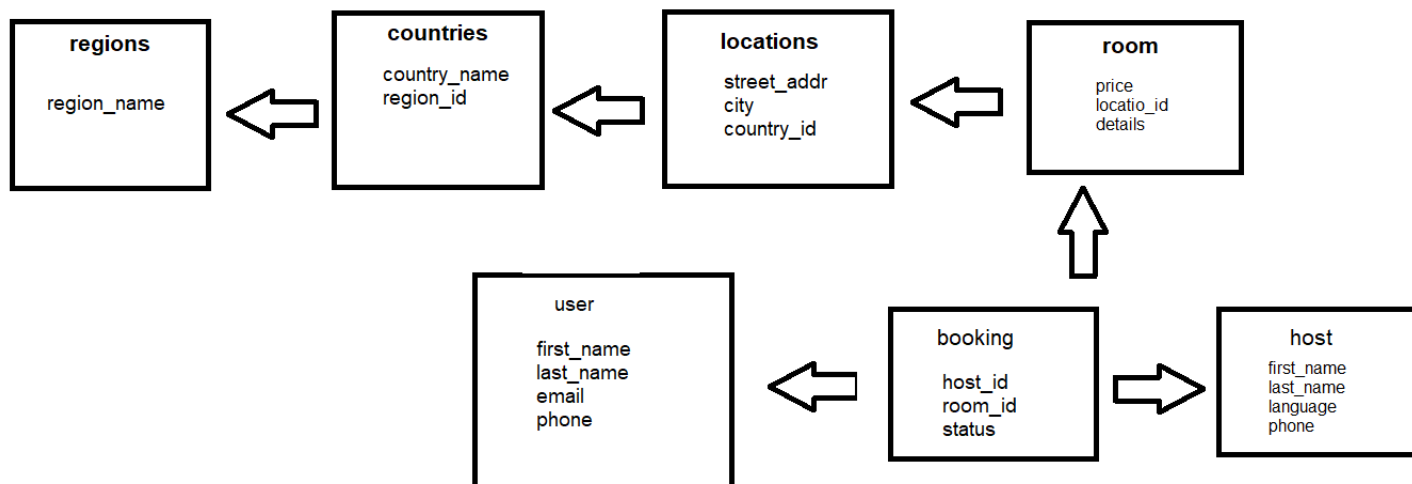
regions

region_name

countries

country_name
region_id

locations

street_addr
city
country_id

room

price
locatio_id
details

user

first_name
last_name
email
phone

booking

host_id
room_id
status

host

first_name
last_name
language
phone